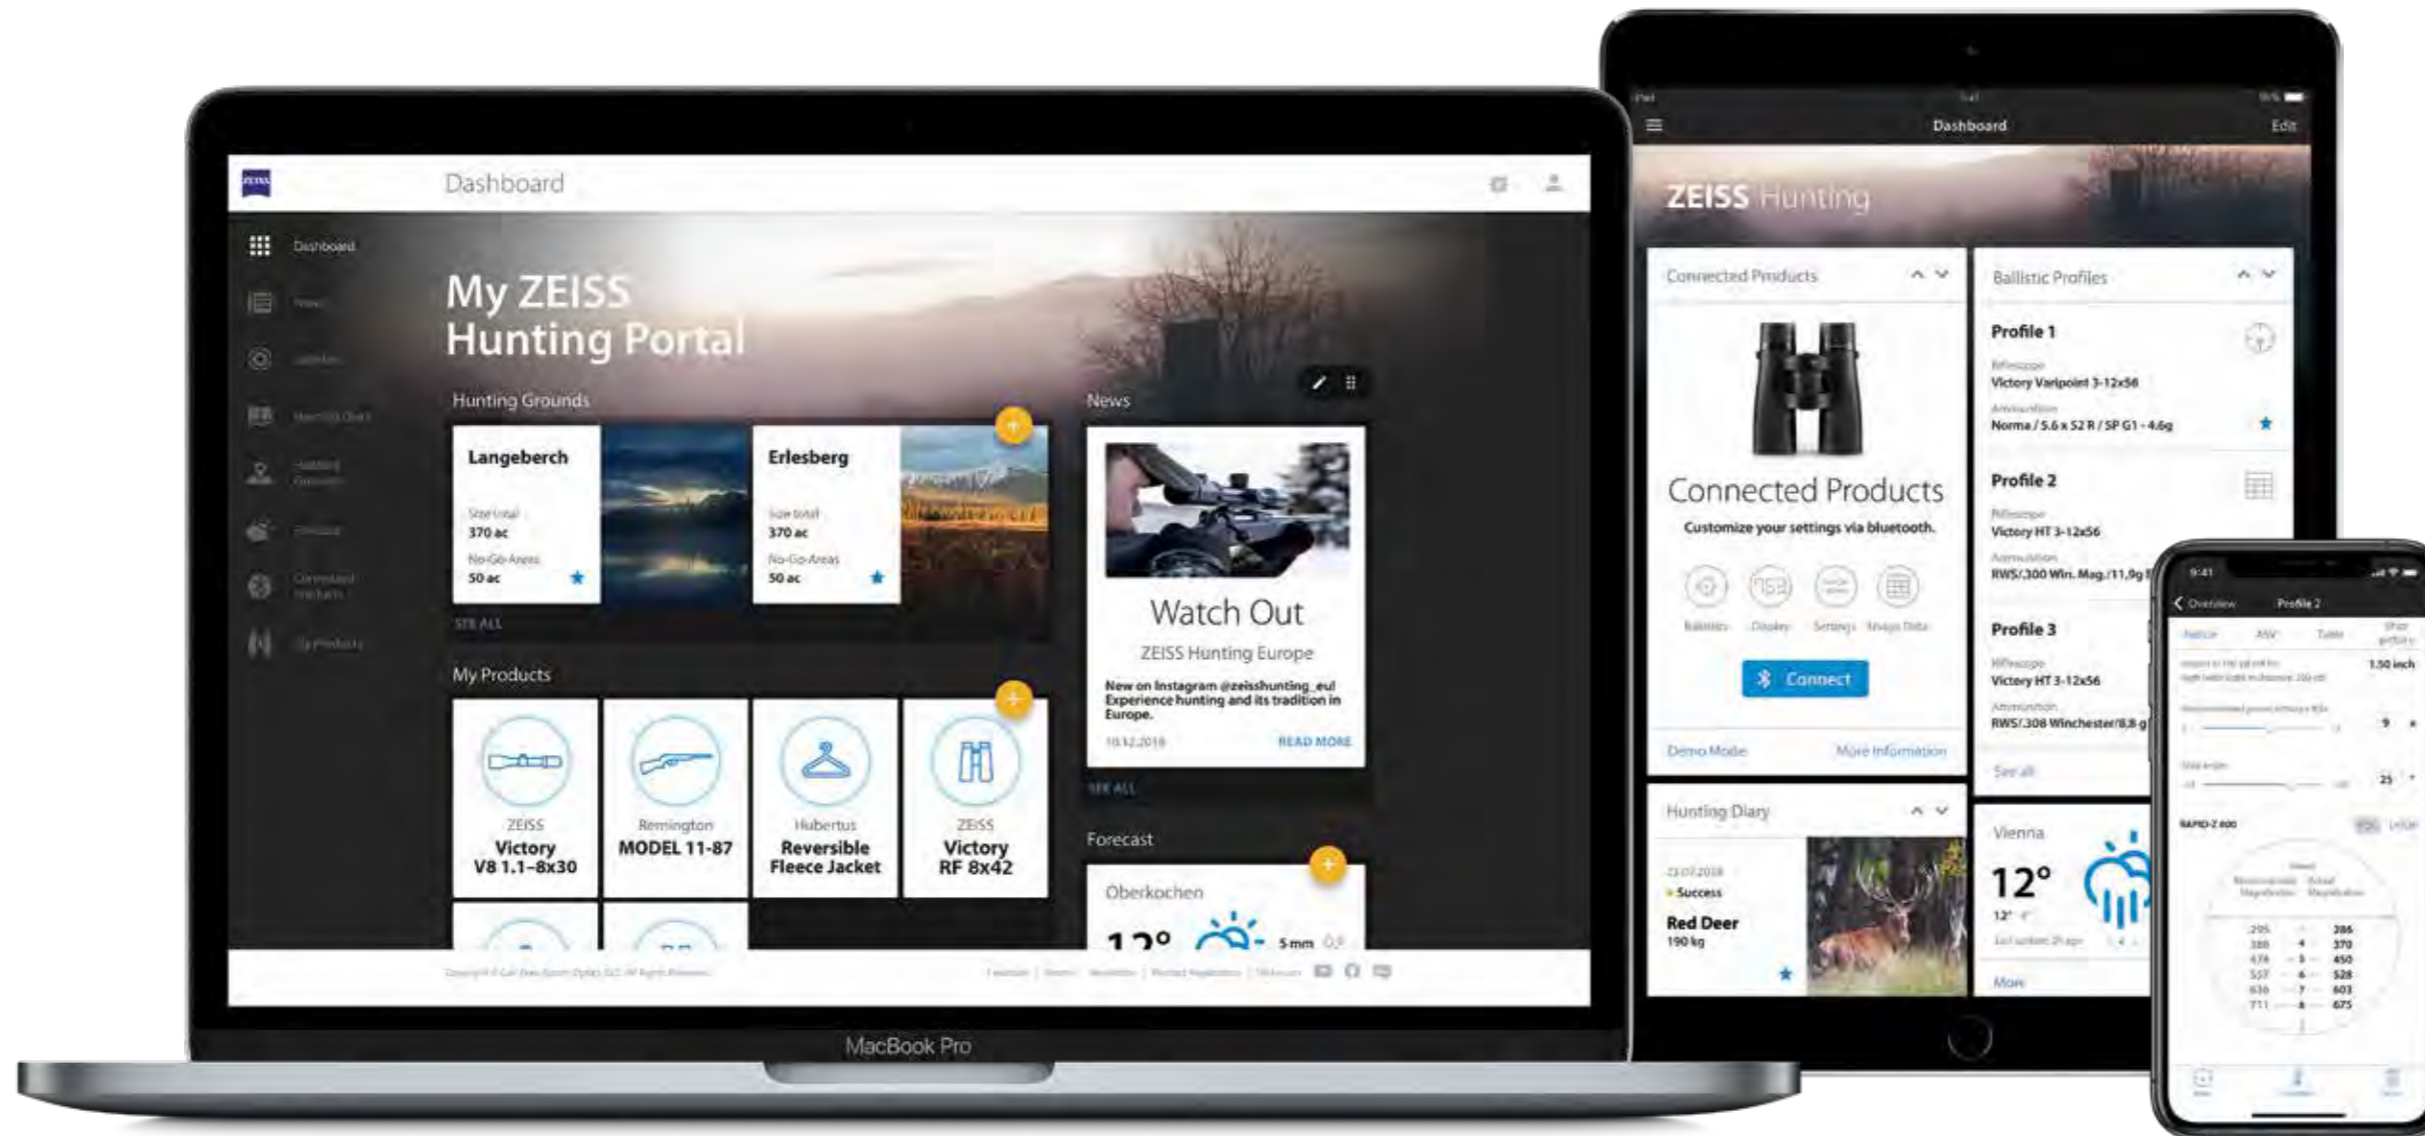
Dashboard

Dashboard

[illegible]

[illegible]

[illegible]

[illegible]

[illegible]

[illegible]

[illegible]

My ZEISS Hunting Portal

Hunting Grounds

Langeberch
Size total
370 ac
No-Go-Areas
50 ac

Erlesberg
Size total
370 ac
No-Go-Areas
50 ac

SEE ALL

News

Watch Out
ZEISS Hunting Europe
New on Instagram @zeisshunting_eu! Experience hunting and its tradition in Europe.
10.12.2018
READ MORE

SEE ALL

My Products

ZEISS
Victory
V8 1.1–8x30

Remington
MODEL 11-87

Hubertus
Reversible
Fleece Jacket

ZEISS
Victory
RF 8x42

Forecast

Oberkochen
12°
5 mm

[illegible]

MacBook Pro

Dashboard
Edit

ZEISS Hunting

Connected Products

Connected Products
Customize your settings via bluetooth.
Ballistics
Display
Settings
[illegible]
Connect
Demo Mode
More Information

Ballistic Profiles

Profile 1
Riflescope
Victory Varipoint 3-12x56
Ammunition
Norma / 5.6 x 52 R / SP G1 - 4.6g

Profile 2
Riflescope
Victory HT 3-12x56
Ammunition
RWS/.300 Win. Mag./11,9g

Profile 3
Riflescope
Victory HT 3-12x56
Ammunition
RWS/.308 Winchester/8,8 g

See all

Hunting Diary
23.07.2018
Success
Red Deer
190 kg

Vienna
12°
More

9:41
Overview
Profile 2
1.50 inch
9
25
RAPID-Z 600
295 386
388 370
478 450
557 528
636 603
711 675